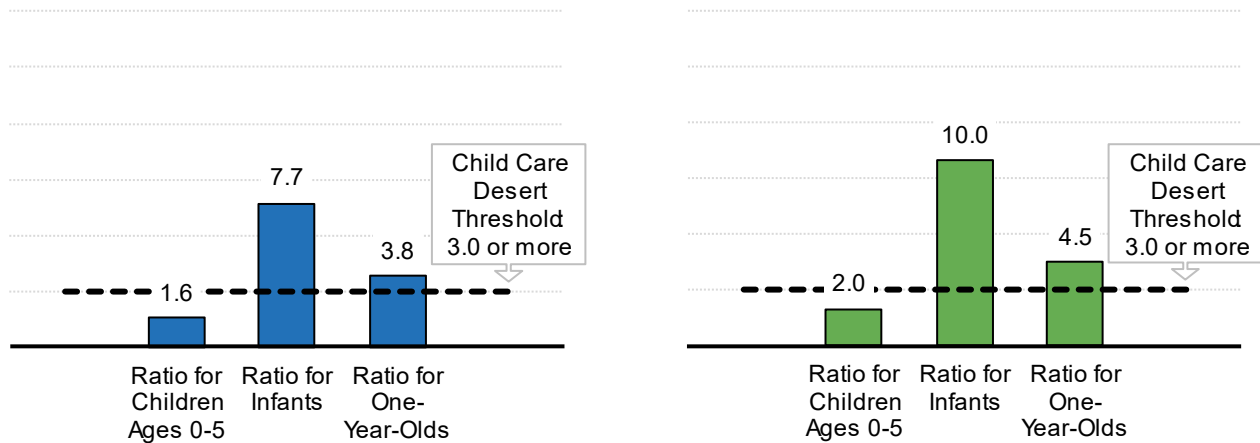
7.7

3.8

1.6

Child Care Desert Threshold: 3.0 or more

Ratio for Children Ages 0-5

Ratio for Infants

Ratio for One-Year-Olds

10.0

4.5

2.0

Child Care Desert Threshold: 3.0 or more

Ratio for Children Ages 0-5

Ratio for Infants

Ratio for One-Year-Olds